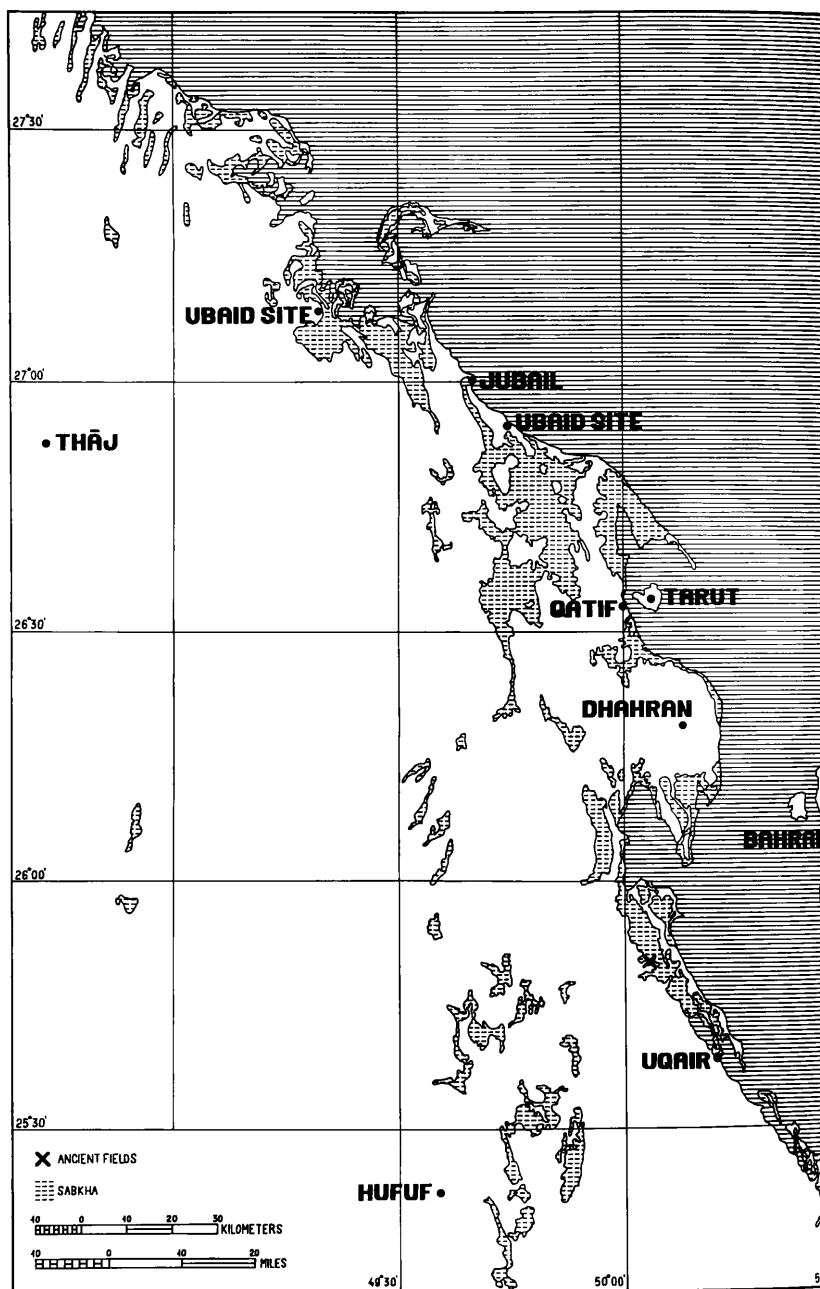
27°30'

UBAID SITE

27°00'

JUBAIL

UBAID SITE

• THĀJ

QATIF

TARUT

26°30'

DHAHRAN

BAHRAI

26°00'

UQAIR

25°30'

ANCIENT FIELDS

SABKHA

HUFUF

40 0 40 20 30 KILOMETERS

40 0 40 20 MILES

49°30'

50°00'

5